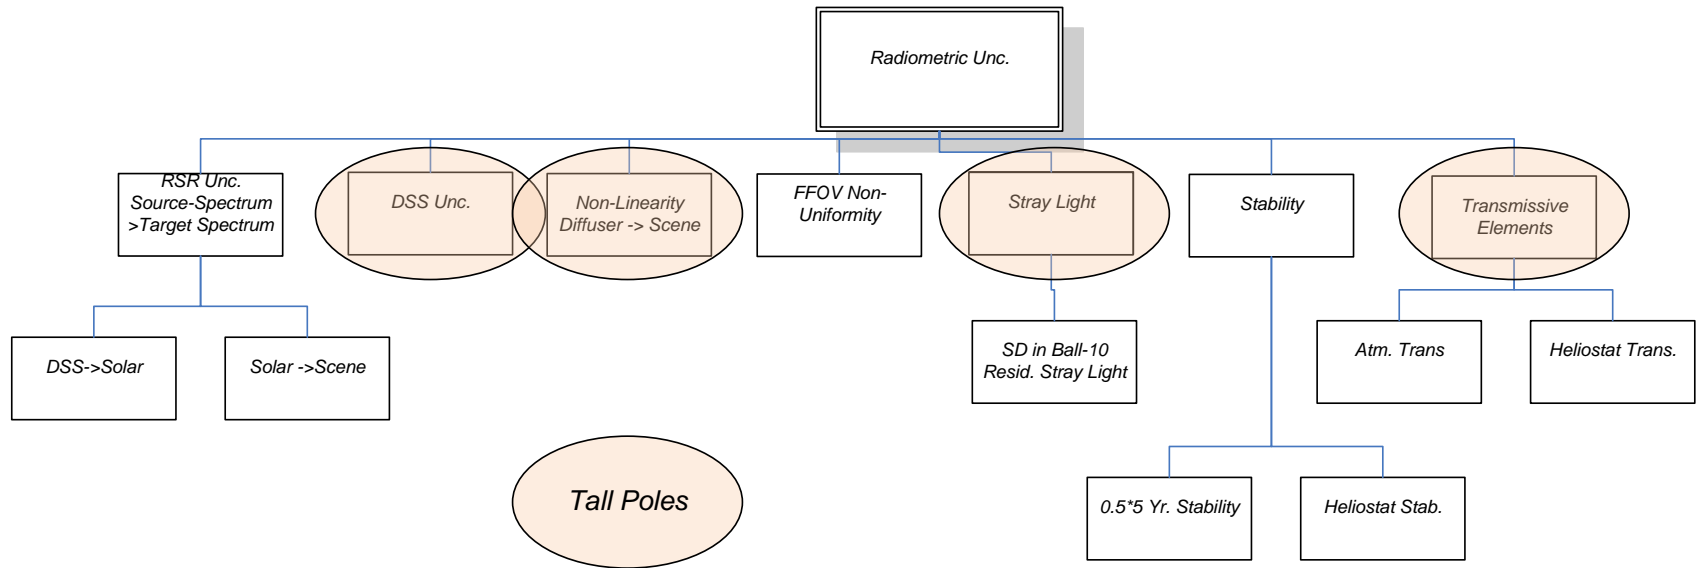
Radiometric Unc.

RSR Unc. Source-Spectrum >Target Spectrum

DSS Unc.

Non-Linearity Diffuser -> Scene

FFOV Non-Uniformity

Stray Light

Stability

Transmissive Elements

DSS->Solar

Solar ->Scene

SD in Ball-10 Resid. Stray Light

Atm. Trans

Heliostat Trans.

Tall Poles

0.5*5 Yr. Stability

Heliostat Stab.